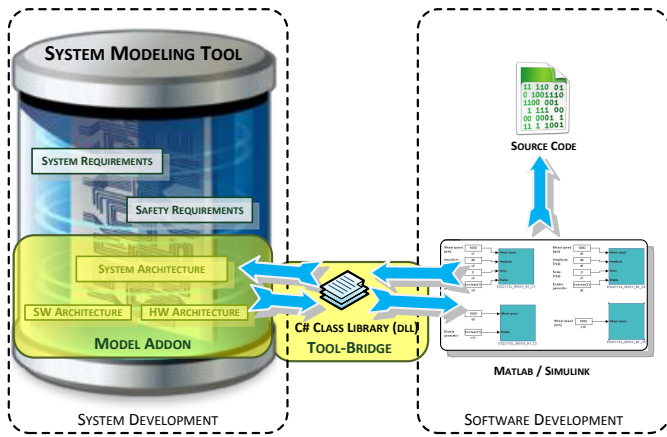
System Modeling Tool

System Requirements

Safety Requirements

System Architecture

SW Architecture

HW Architecture

Model Addon

System Development

11 110 01
0 1001110
1100 001
1 111 00
00 0001 1
11 1 1001

Source Code

C# Class Library (DLL)
Tool-Bridge

Matlab / Simulink

Software Development